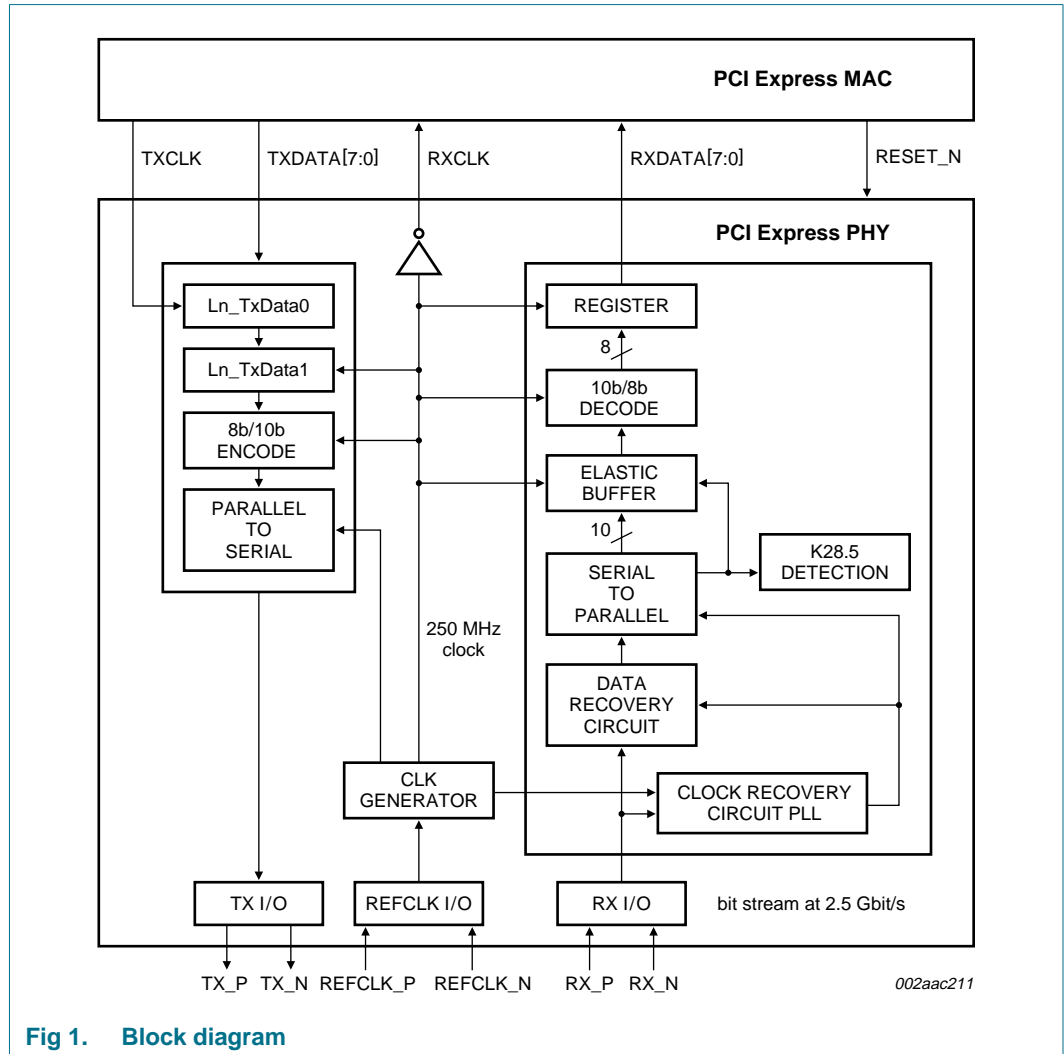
PCI Express MAC

TXCLK
TXDATA[7:0]
RXCLK
RXDATA[7:0]
RESET_N

PCI Express PHY

Ln_TxData0
Ln_TxData1
8b/10b ENCODE
PARALLEL TO SERIAL

REGISTER
8
10b/8b DECODE
ELASTIC BUFFER
10
SERIAL TO PARALLEL
K28.5 DETECTION
DATA RECOVERY CIRCUIT

250 MHz clock

CLK GENERATOR
CLOCK RECOVERY CIRCUIT PLL

TX I/O
REFCLK I/O
RX I/O
bit stream at 2.5 Gbit/s

TX_P TX_N REFCLK_P REFCLK_N RX_P RX_N

002aac211

Fig 1. Block diagram